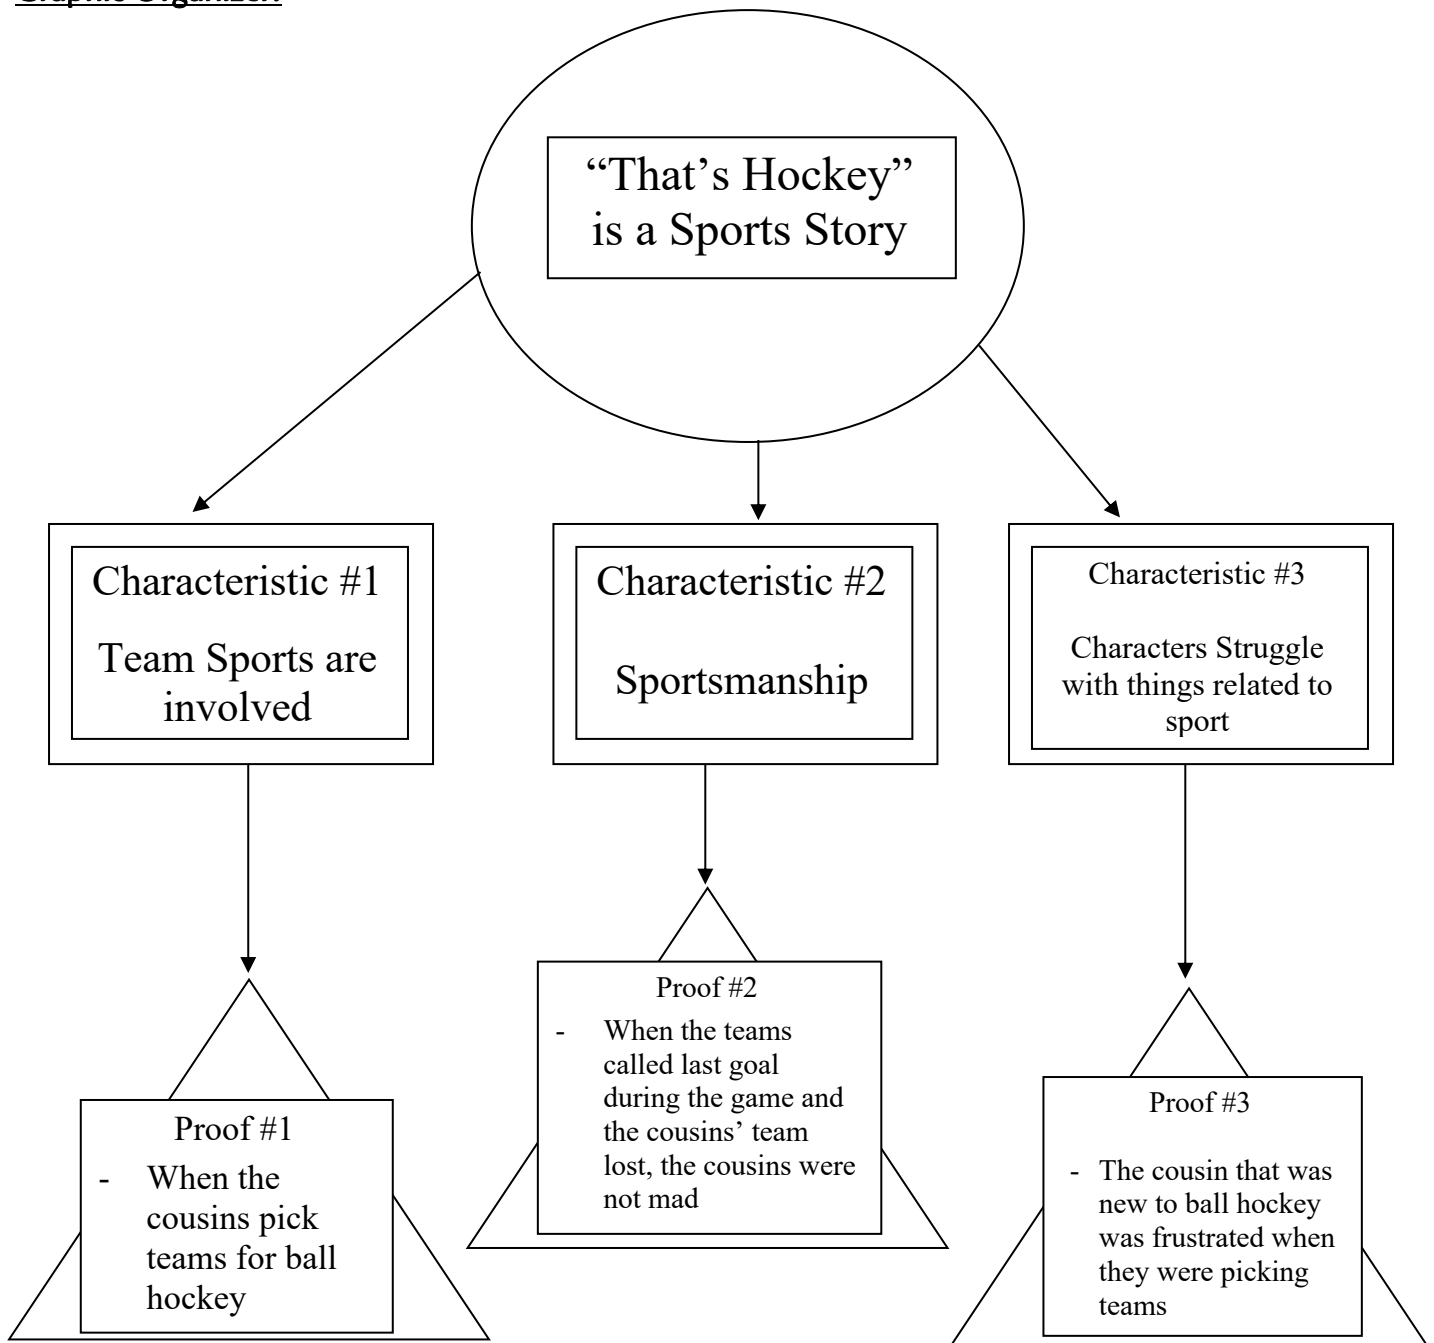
Graphic Organizer

“That’s Hockey” is a Sports Story

Characteristic #1

Team Sports are involved

Characteristic #2

Sportsmanship

Characteristic #3

Characters Struggle with things related to sport

Proof #1

- When the cousins pick teams for ball hockey

Proof #2

- When the teams called last goal during the game and the cousins’ team lost, the cousins were not mad

Proof #3

- The cousin that was new to ball hockey was frustrated when they were picking teams